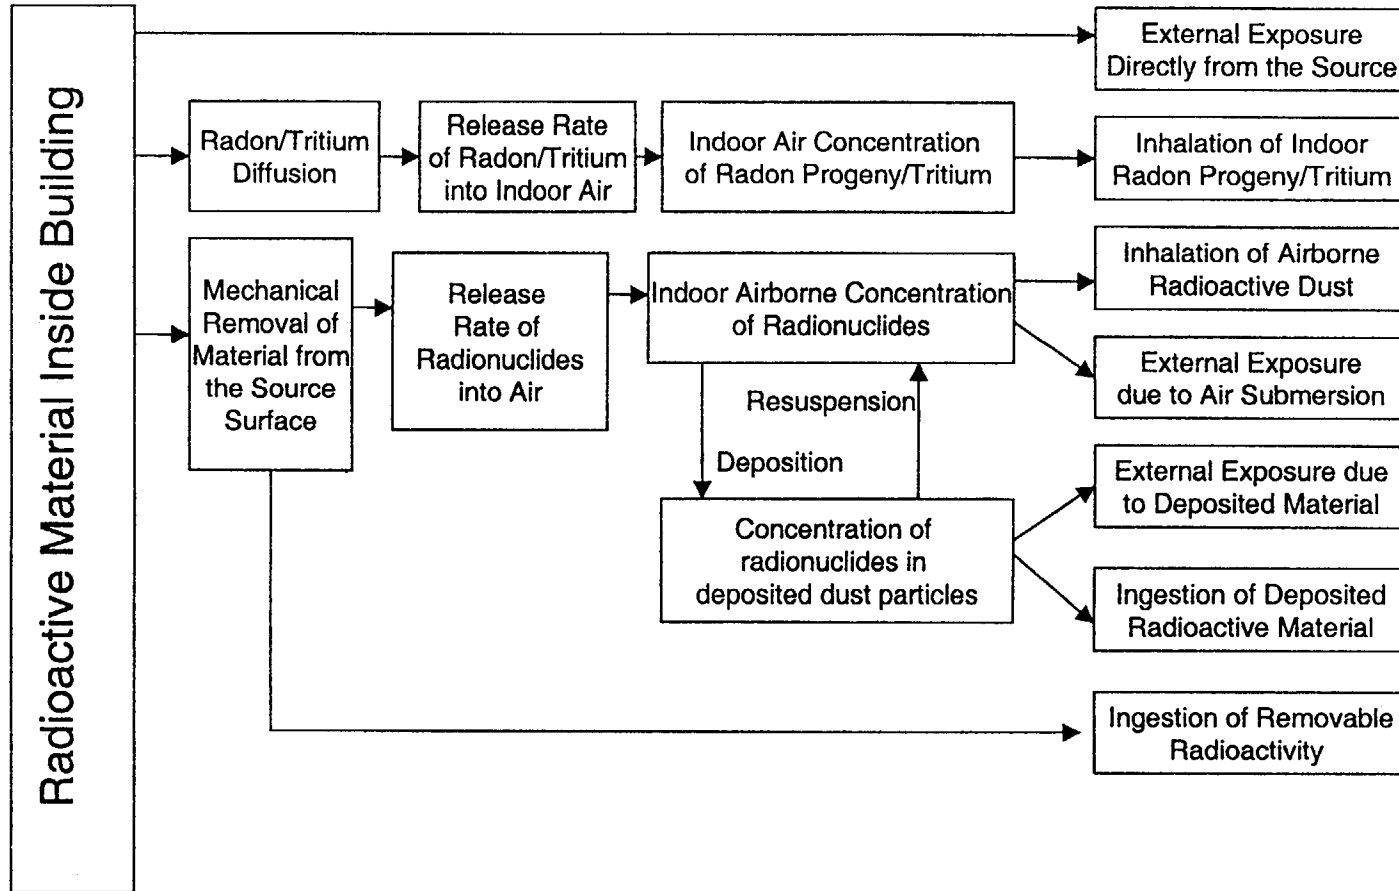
Radioactive Material Inside Building

External Exposure Directly from the Source

Radon/Tritium Diffusion

Release Rate of Radon/Tritium into Indoor Air

Indoor Air Concentration of Radon Progeny/Tritium

Inhalation of Indoor Radon Progeny/Tritium

Mechanical Removal of Material from the Source Surface

Release Rate of Radionuclides into Air

Indoor Airborne Concentration of Radionuclides

Inhalation of Airborne Radioactive Dust

External Exposure due to Air Submersion

Resuspension

Deposition

Concentration of radionuclides in deposited dust particles

External Exposure due to Deposited Material

Ingestion of Deposited Radioactive Material

Ingestion of Removable Radioactivity